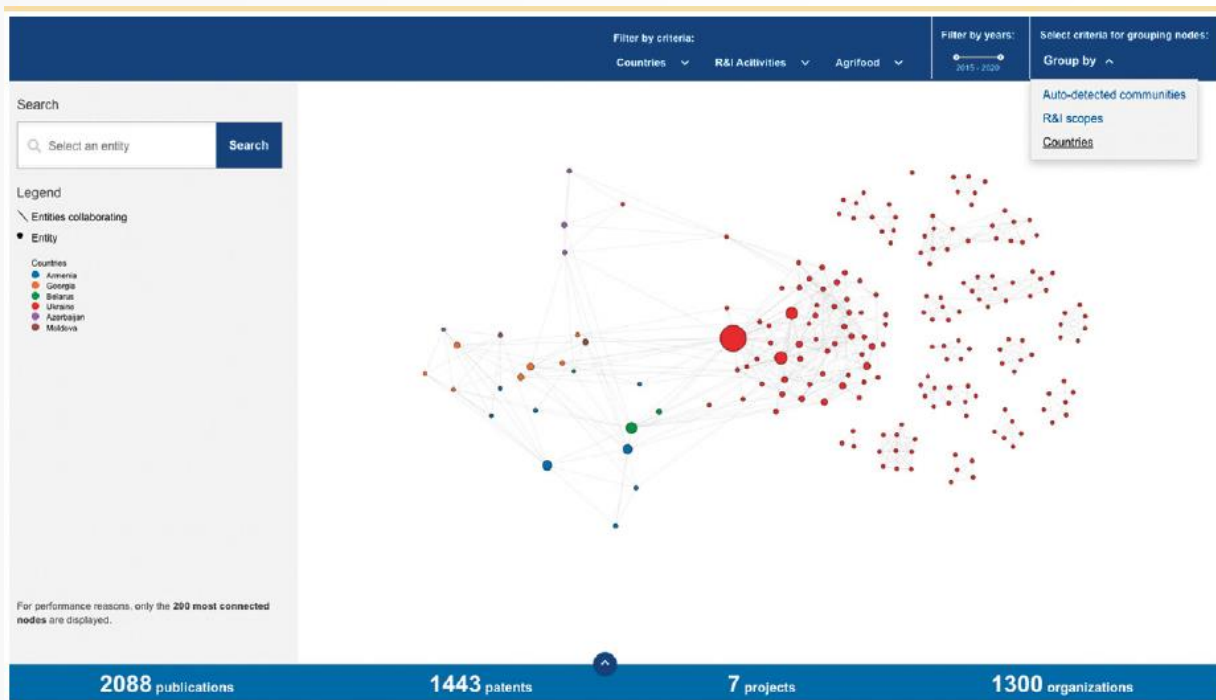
Filter by criteria:
Countries R&I Acitivities Agrifood

Filter by years:
2015 - 2020

Select criteria for grouping nodes:
Group by

Auto-detected communities
R&I scopes
Countries

Search

Select an entity Search

Legend
Entities collaborating
Entity

Countries
Armenia
Georgia
Belarus
Ukraine
Azerbaijan
Moldova

For performance reasons, only the 200 most connected nodes are displayed.

2088 publications 1443 patents 7 projects 1300 organizations